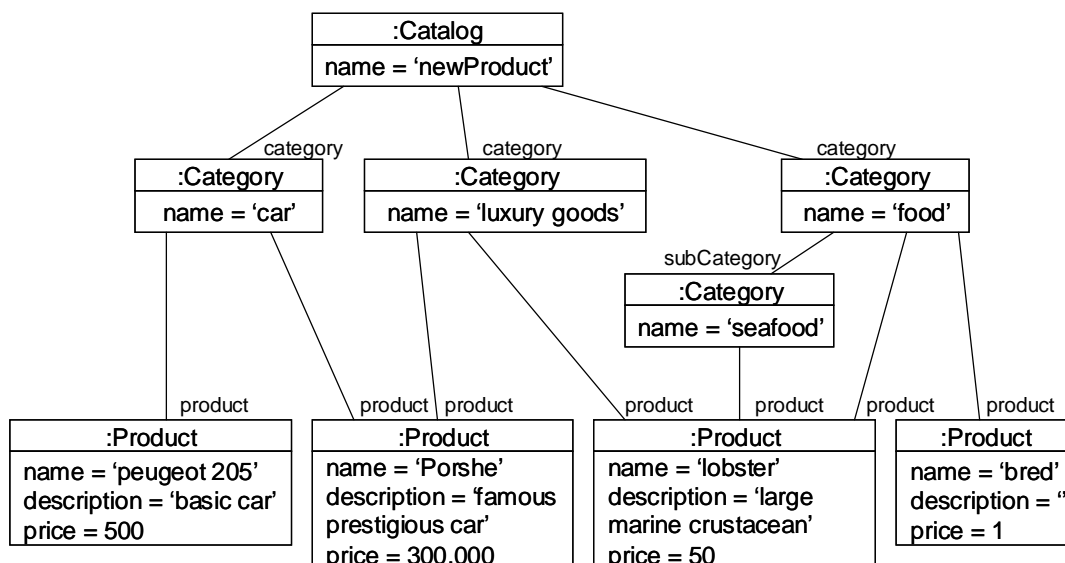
:Catalog
name = ‘newProduct’

category
:Category
name = ‘car’

category
:Category
name = ‘luxury goods’

category
:Category
name = ‘food’

subCategory
:Category
name = ‘seafood’

product
:Product
name = ‘peugeot 205’
description = ‘basic car’
price = 500

product
product
:Product
name = ‘Porshe’
description = ‘famous prestigious car’
price = 300,000

product
product
product
:Product
name = ‘lobster’
description = ‘large marine crustacean’
price = 50

product
:Product
name = ‘bred’
description = ‘’
price = 1